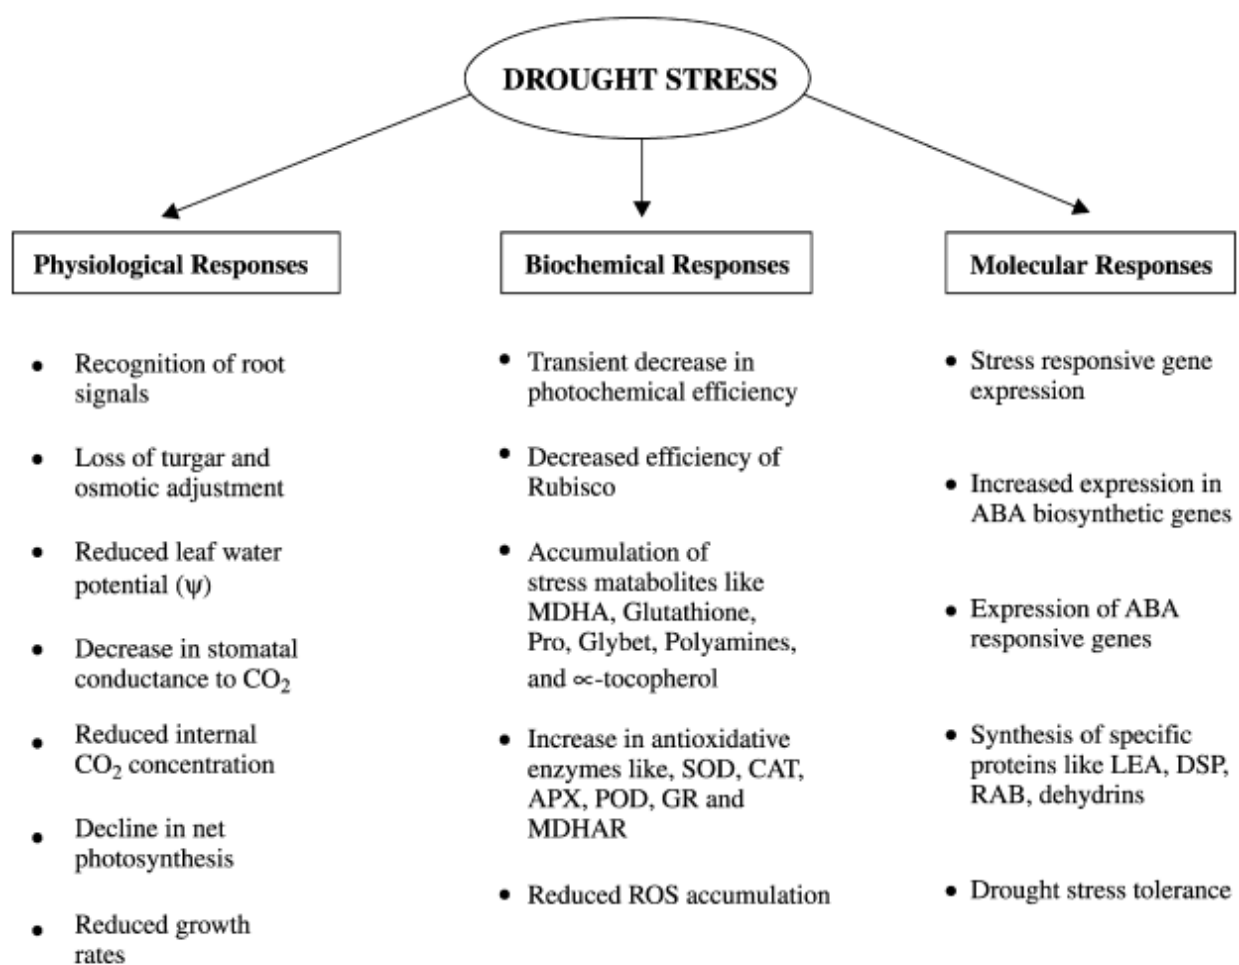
DROUGHT STRESS

Physiological Responses

- Recognition of root signals
- Loss of turgar and osmotic adjustment
- Reduced leaf water potential ($\psi$)
- Decrease in stomatal conductance to $CO_2$
- Reduced internal $CO_2$ concentration
- Decline in net photosynthesis
- Reduced growth rates

Biochemical Responses

- Transient decrease in photochemical efficiency
- Decreased efficiency of Rubisco
- Accumulation of stress matabolites like MDHA, Glutathione, Pro, Glybet, Polyamines, and $\propto$-tocopherol
- Increase in antioxidative enzymes like, SOD, CAT, APX, POD, GR and MDHAR
- Reduced ROS accumulation

Molecular Responses

- Stress responsive gene expression
- Increased expression in ABA biosynthetic genes
- Expression of ABA responsive genes
- Synthesis of specific proteins like LEA, DSP, RAB, dehydrins
- Drought stress tolerance